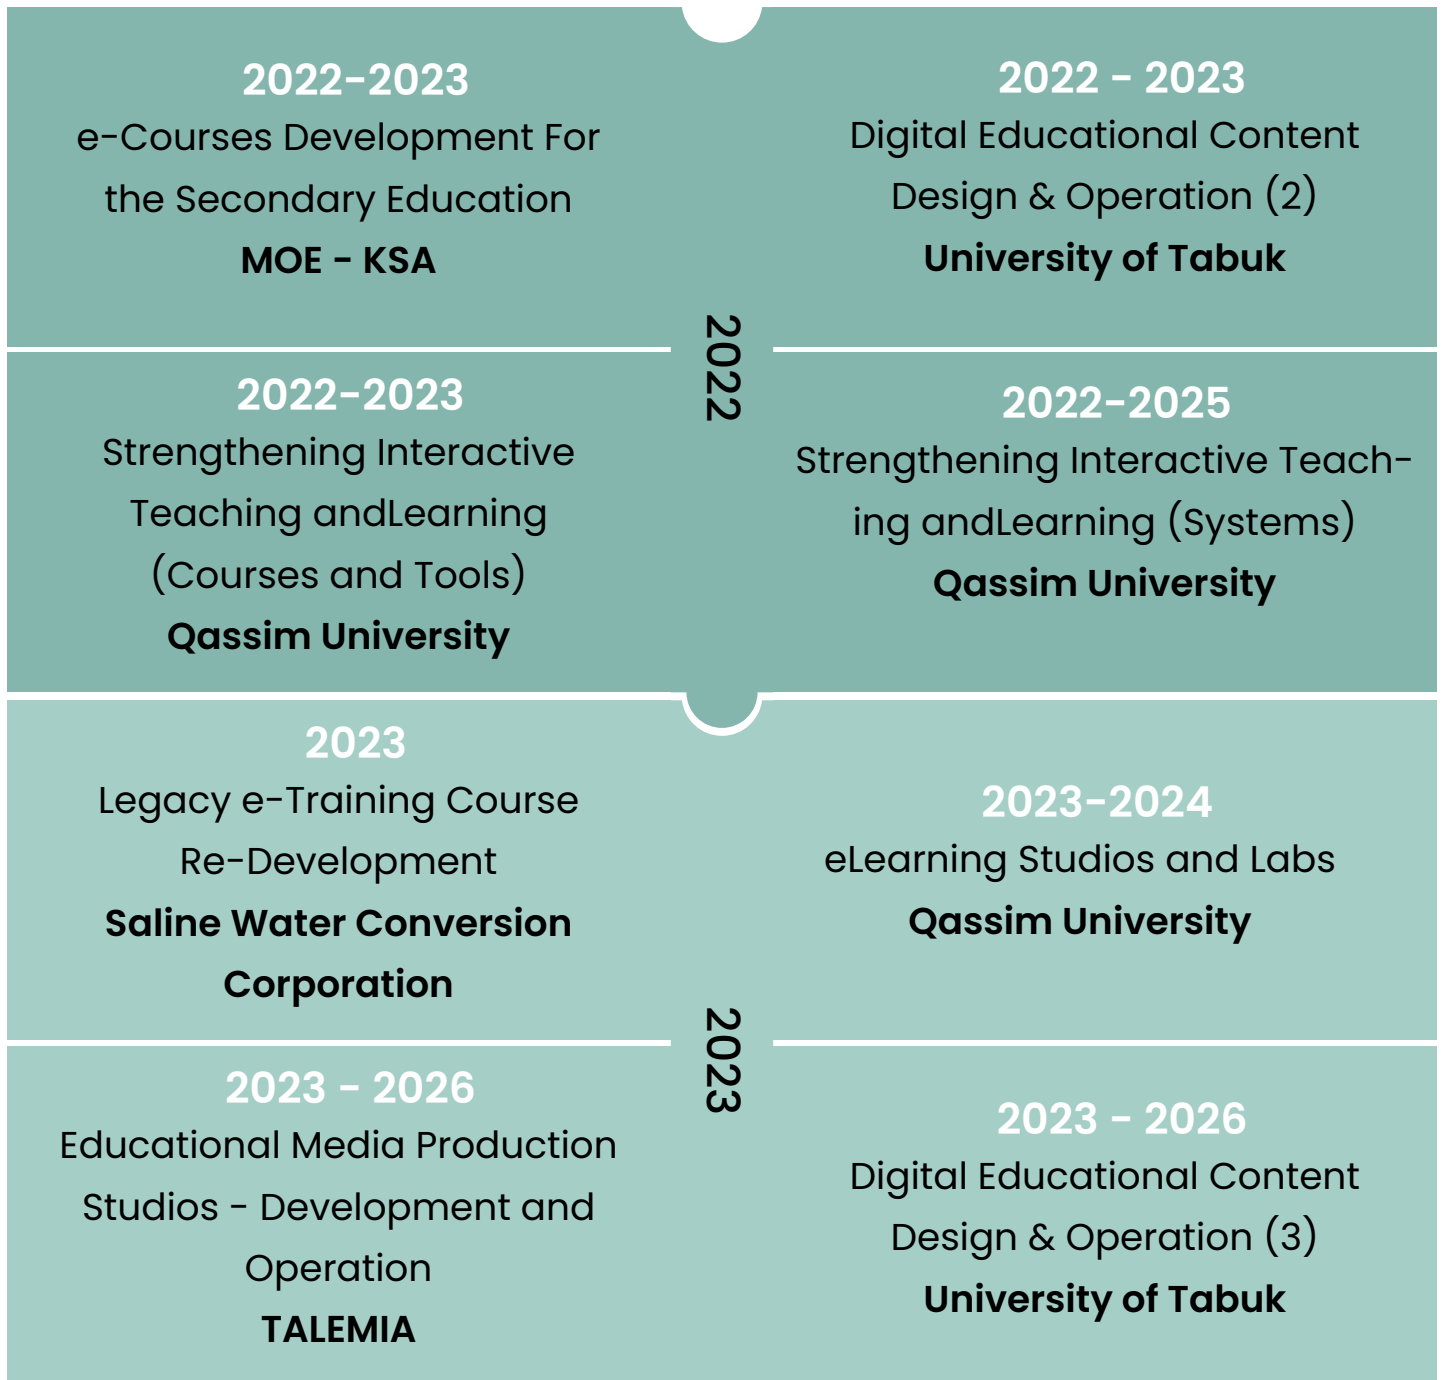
2022-2023
e-Courses Development For the Secondary Education
MOE - KSA

2022 - 2023
Digital Educational Content Design & Operation (2)
University of Tabuk

2022

2022-2023
Strengthening Interactive Teaching andLearning (Courses and Tools)
Qassim University

2022-2025
Strengthening Interactive Teaching andLearning (Systems)
Qassim University

2023
Legacy e-Training Course Re-Development
Saline Water Conversion Corporation

2023-2024
eLearning Studios and Labs
Qassim University

2023

2023 - 2026
Educational Media Production Studios - Development and Operation
TALEMIA

2023 - 2026
Digital Educational Content Design & Operation (3)
University of Tabuk